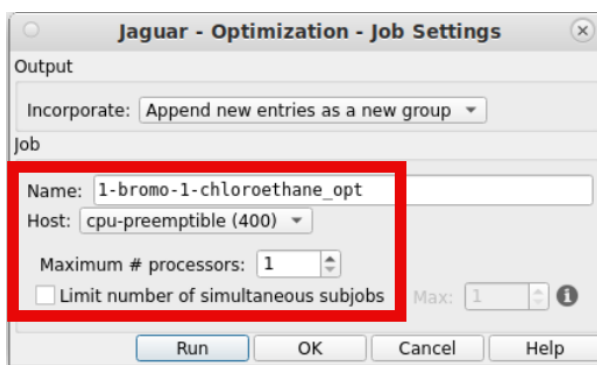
Jaguar - Optimization - Job Settings

Output

Incorporate: Append new entries as a new group

Job

Name: 1-bromo-1-chloroethane_opt

Host: cpu-preemptible (400)

Maximum # processors: 1

Limit number of simultaneous subjobs

Max: 1

Run OK Cancel Help